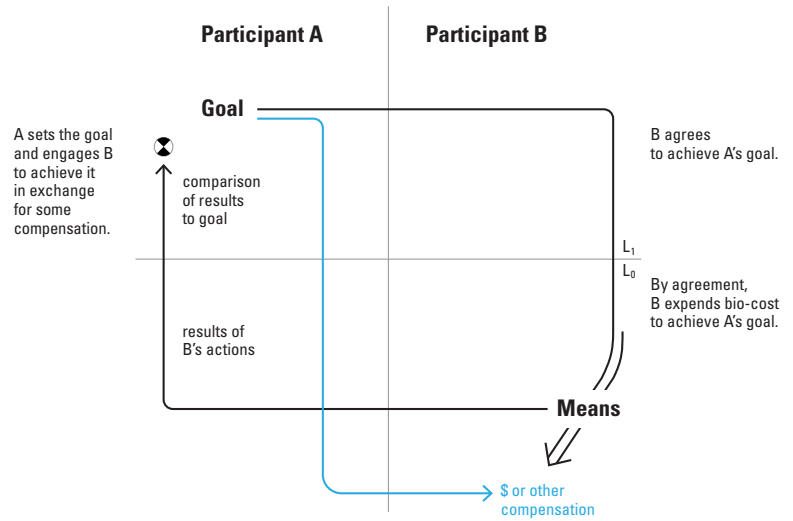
Participant A

Participant B

A sets the goal and engages B to achieve it in exchange for some compensation.

Goal

B agrees to achieve A's goal.

comparison of results to goal

$L_1$

$L_0$

By agreement, B expends bio-cost to achieve A's goal.

results of B's actions

Means

$ or other compensation